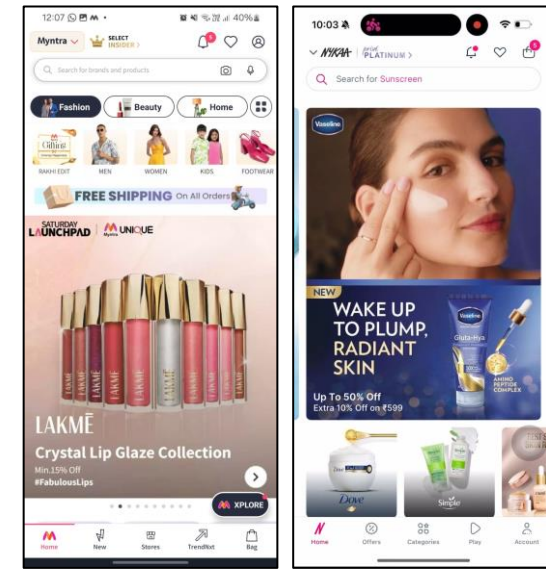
12:07 40%

Myntra SELECT INSIDER >

Search for brands and products

Fashion Beauty Home

RAKHI EDIT MEN WOMEN KIDS FOOTWEAR

FREE SHIPPING On All Orders

SATURDAY LAUNCHPAD UNIQUE

LAKMĒ

Crystal Lip Glaze Collection

Min.15% Off

#FabulousLips

XPLORE

Home New Stores TrendNxt Bag

10:03

NYKAA PLATINUM >

Search for Sunscreen

Vaseline

NEW

WAKE UP TO PLUMP, RADIANT SKIN

Up To 50% Off

Extra 10% Off on ₹599

Dove

Simple

Home Offers Categories Play Account